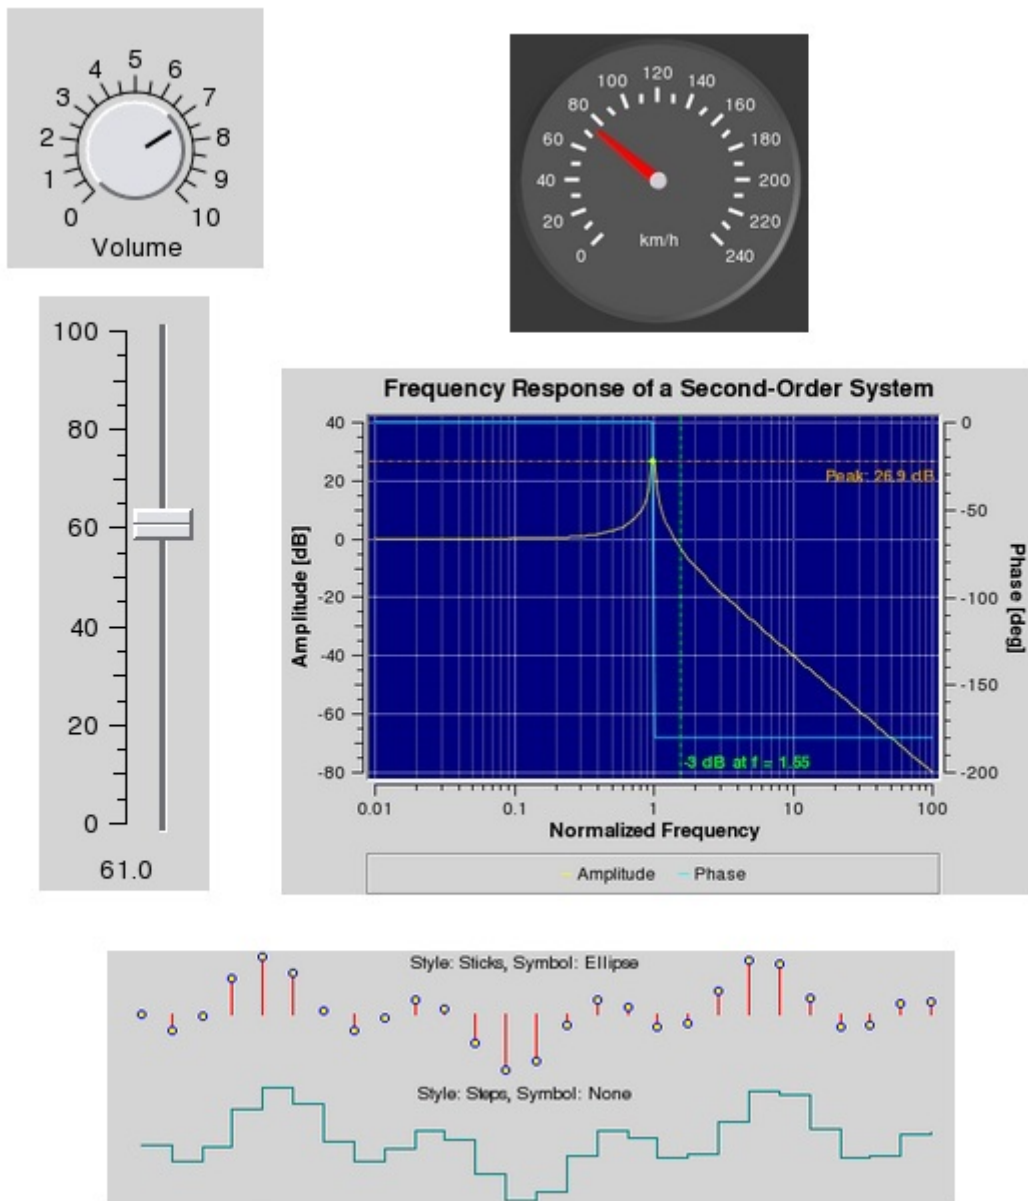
0 1 2 3 4 5 6 7 8 9 10
Volume

0 20 40 60 80 100 120 140 160 180 200 220 240
km/h

100
80
60
40
20
0
61.0

Frequency Response of a Second-Order System

40
20
0
-20
-40
-60
-80
Amplitude [dB]

0
-50
-100
-150
-200
Phase [deg]

Peak: 26.9 dB
-3 dB at f = 1.55

0.01 0.1 1 10 100
Normalized Frequency

Amplitude Phase

Style: Sticks, Symbol: Ellipse

Style: Steps, Symbol: None